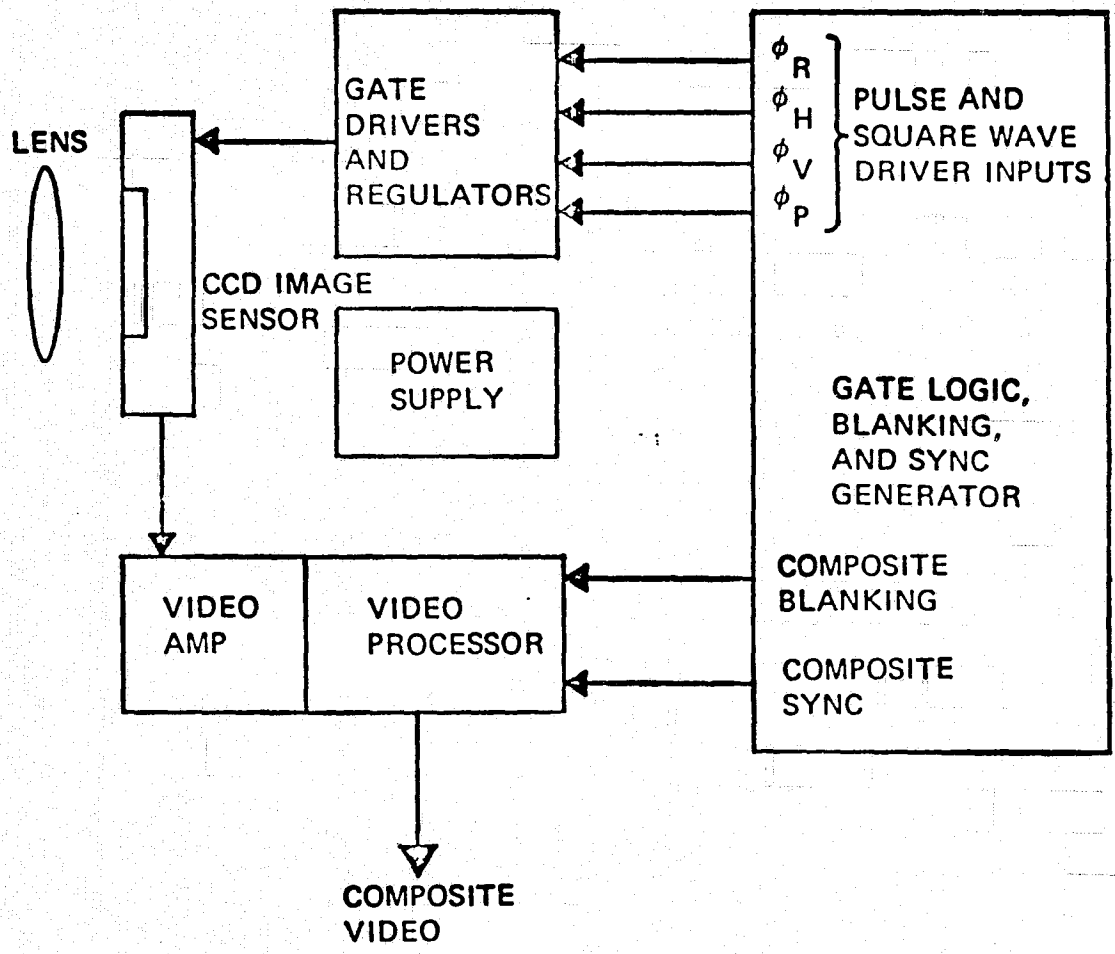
GATE DRIVERS AND REGULATORS

$\phi_R$
$\phi_H$
$\phi_V$
$\phi_P$

PULSE AND SQUARE WAVE DRIVER INPUTS

LENS

CCD IMAGE SENSOR

POWER SUPPLY

GATE LOGIC, BLANKING, AND SYNC GENERATOR

VIDEO AMP

VIDEO PROCESSOR

COMPOSITE BLANKING

COMPOSITE SYNC

COMPOSITE VIDEO